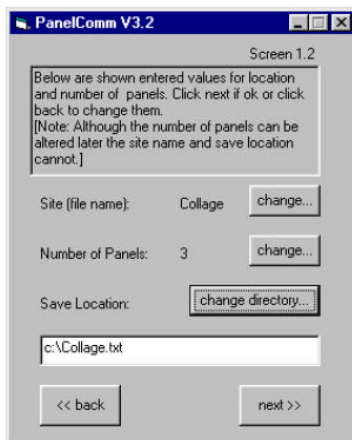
PanelComm V3.2

Screen 1.2

Below are shown entered values for location and number of panels. Click next if ok or click back to change them.
[Note: Although the number of panels can be altered later the site name and save location cannot.]

Site (file name): Collage change...

Number of Panels: 3 change...

Save Location: change directory...

c:\Collage.txt

<< back

next >>